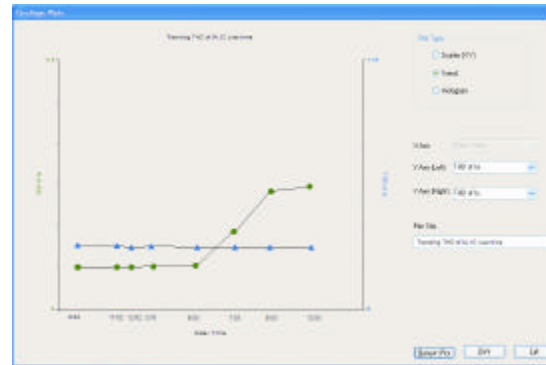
Geology Plots

Trending T40 at fs 45 overtime

Plot Type
Scatter (X/Y)
Trend
Histogram

X Axis
Y Axis (Left) T40 at fs
Y Axis (Right) T40 at fs

Plot Title
Trending T40 at fs 45 overtime

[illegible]
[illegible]
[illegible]
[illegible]
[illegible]

Export Plot
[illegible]
Exit